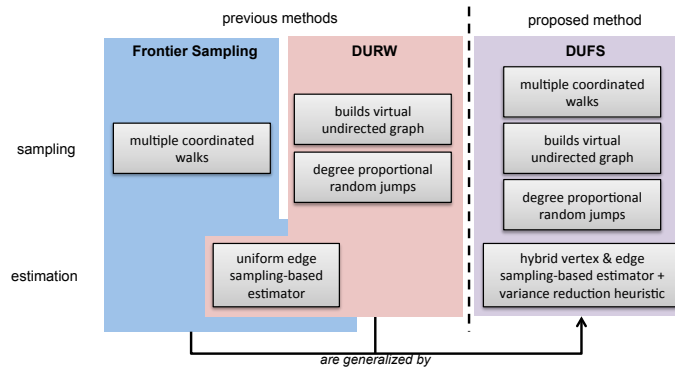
previous methods

proposed method

Frontier Sampling

DURW

DUFS

sampling

multiple coordinated walks

builds virtual undirected graph

degree proportional random jumps

multiple coordinated walks

builds virtual undirected graph

degree proportional random jumps

estimation

uniform edge sampling-based estimator

hybrid vertex & edge sampling-based estimator + variance reduction heuristic

are generalized by